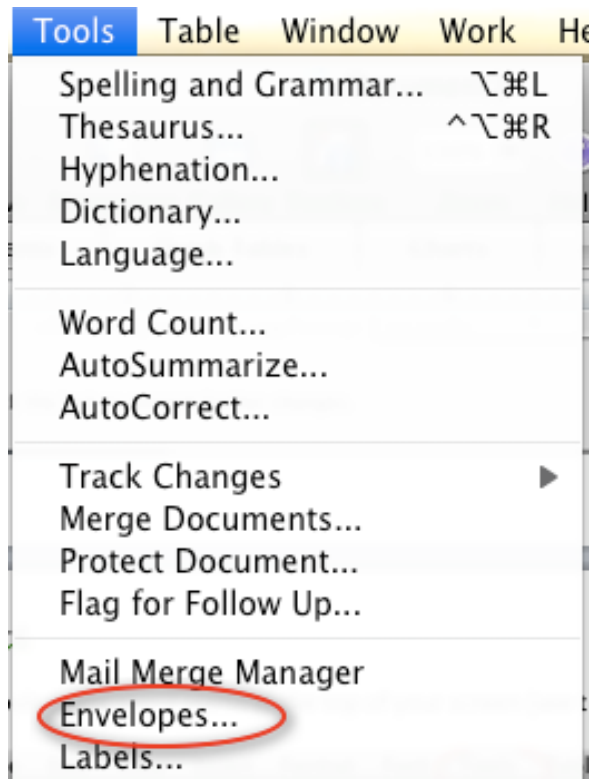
Tools Table Window Work He

Spelling and Grammar... ⌥⌘L
Thesaurus... ^⌥⌘R
Hyphenation...
Dictionary...
Language...

Word Count...
AutoSummarize...
AutoCorrect...

Track Changes ▶
Merge Documents...
Protect Document...
Flag for Follow Up...

Mail Merge Manager
Envelopes...
Labels...